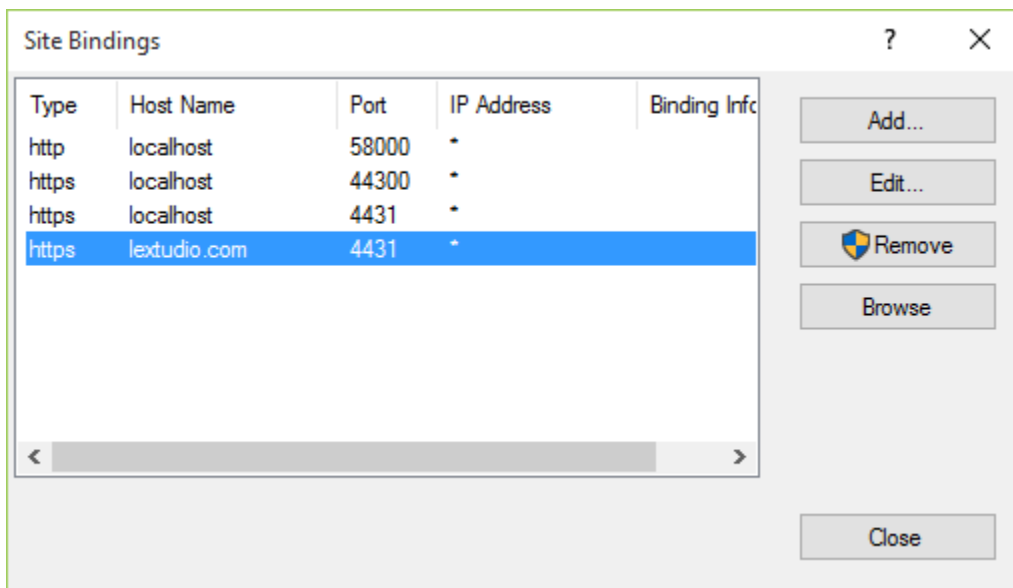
Site Bindings

?

| Type | Host Name | Port | IP Address | Binding Infc |
|---|---|---|---|---|
| http | localhost | 58000 | * | |
| https | localhost | 44300 | * | |
| https | localhost | 4431 | * | |
| https | lextudio.com | 4431 | * | |

Add...

Edit...

Remove

Browse

Close